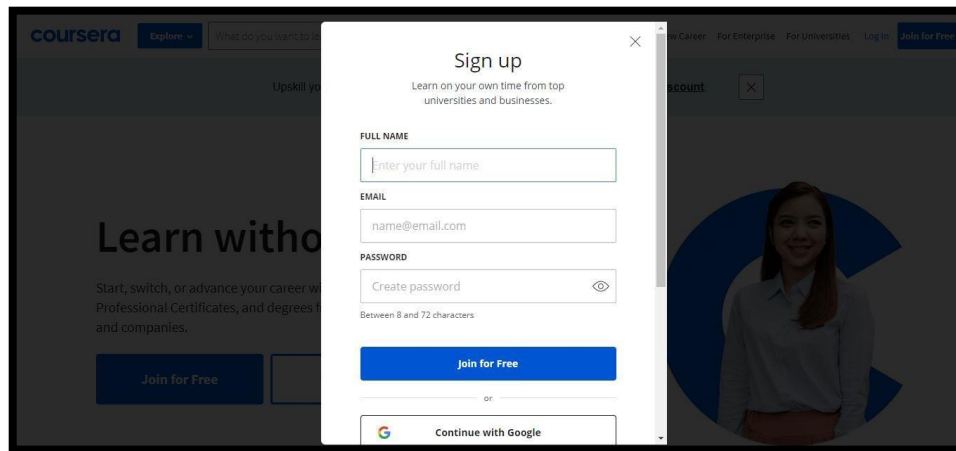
coursera Explore What do you want to le

w Career For Enterprise For Universities Log In Join for Free

Upskill yo

ccount

Learn witho

Start, switch, or advance your career wi Professional Certificates, and degrees f and companies.

Join for Free

Sign up

Learn on your own time from top universities and businesses.

FULL NAME

Enter your full name

EMAIL

name@email.com

PASSWORD

Create password

Between 8 and 72 characters

Join for Free

or

G Continue with Google